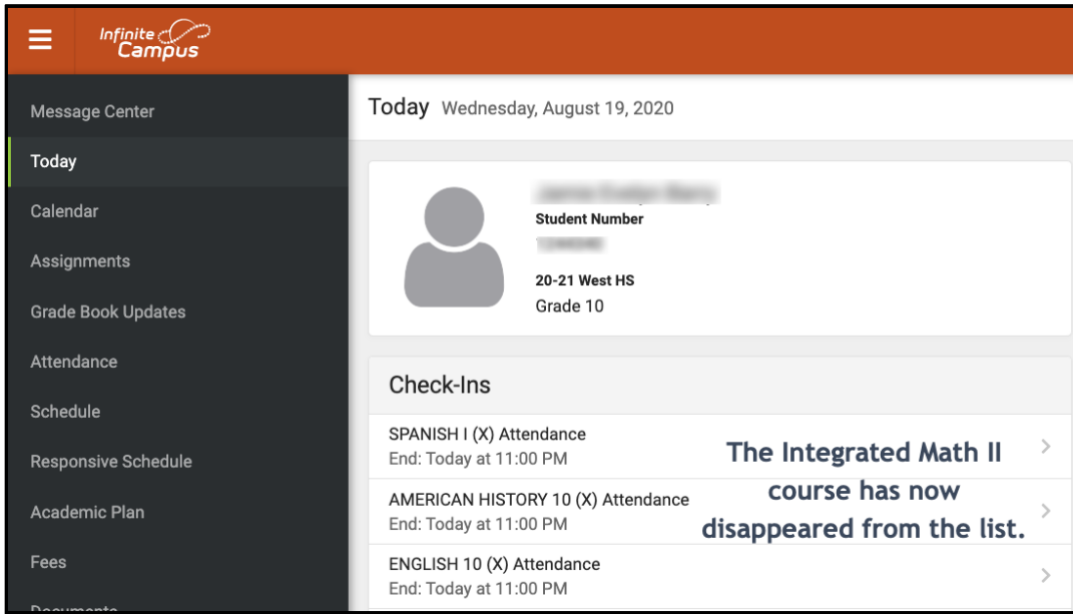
Infinite Campus

Message Center
Today
Calendar
Assignments
Grade Book Updates
Attendance
Schedule
Responsive Schedule
Academic Plan
Fees
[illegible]

Today Wednesday, August 19, 2020

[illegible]
Student Number
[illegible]
20-21 West HS
Grade 10

Check-Ins

SPANISH I (X) Attendance
End: Today at 11:00 PM

AMERICAN HISTORY 10 (X) Attendance
End: Today at 11:00 PM

ENGLISH 10 (X) Attendance
End: Today at 11:00 PM

The Integrated Math II course has now disappeared from the list.